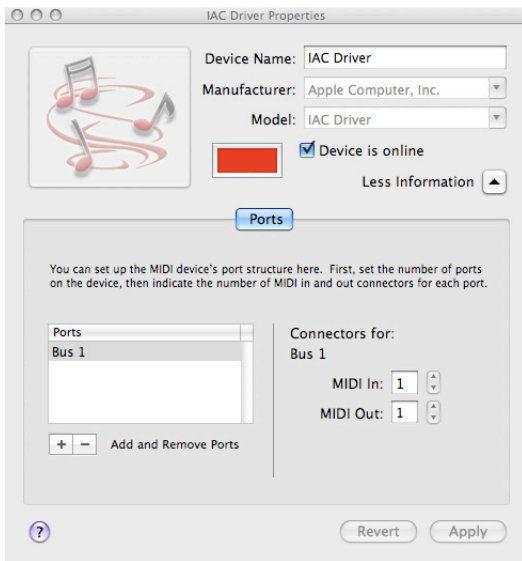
IAC Driver Properties

Device Name: IAC Driver

Manufacturer: Apple Computer, Inc.

Model: IAC Driver

Device is online

Less Information

Ports

You can set up the MIDI device's port structure here. First, set the number of ports on the device, then indicate the number of MIDI in and out connectors for each port.

| Ports |
|---|
| Bus 1 |

Connectors for:
Bus 1

MIDI In: 1

MIDI Out: 1

+ − Add and Remove Ports

?

Revert

Apply